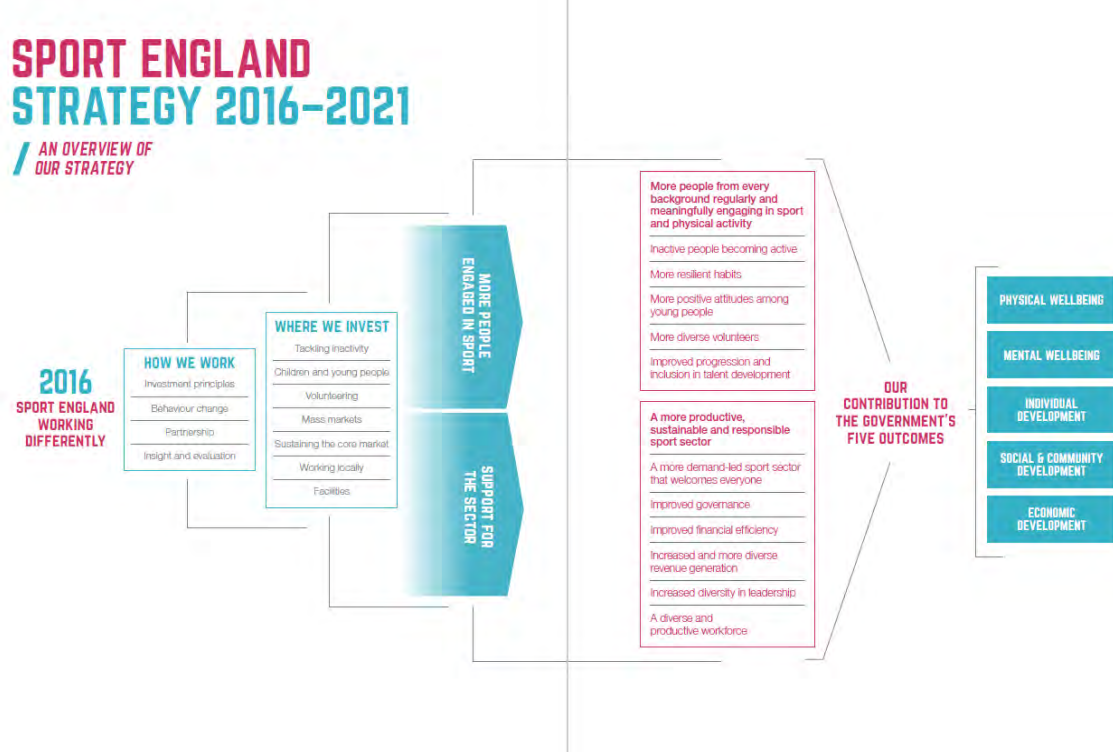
SPORT ENGLAND STRATEGY 2016–2021

/ AN OVERVIEW OF OUR STRATEGY

2016
SPORT ENGLAND WORKING DIFFERENTLY

HOW WE WORK
Investment principles
Behaviour change
Partnership
Insight and evaluation

WHERE WE INVEST
Tackling inactivity
Children and young people
Volunteering
Mass markets
Sustaining the core market
Working locally
Facilities

MORE PEOPLE ENGAGED IN SPORT

SUPPORT FOR THE SECTOR

More people from every background regularly and meaningfully engaging in sport and physical activity
Inactive people becoming active
More resilient habits
More positive attitudes among young people
More diverse volunteers
Improved progression and inclusion in talent development

A more productive, sustainable and responsible sport sector
A more demand-led sport sector that welcomes everyone
Improved governance
Improved financial efficiency
Increased and more diverse revenue generation
Increased diversity in leadership
A diverse and productive workforce

OUR CONTRIBUTION TO THE GOVERNMENT'S FIVE OUTCOMES

PHYSICAL WELLBEING
MENTAL WELLBEING
INDIVIDUAL DEVELOPMENT
SOCIAL & COMMUNITY DEVELOPMENT
ECONOMIC DEVELOPMENT